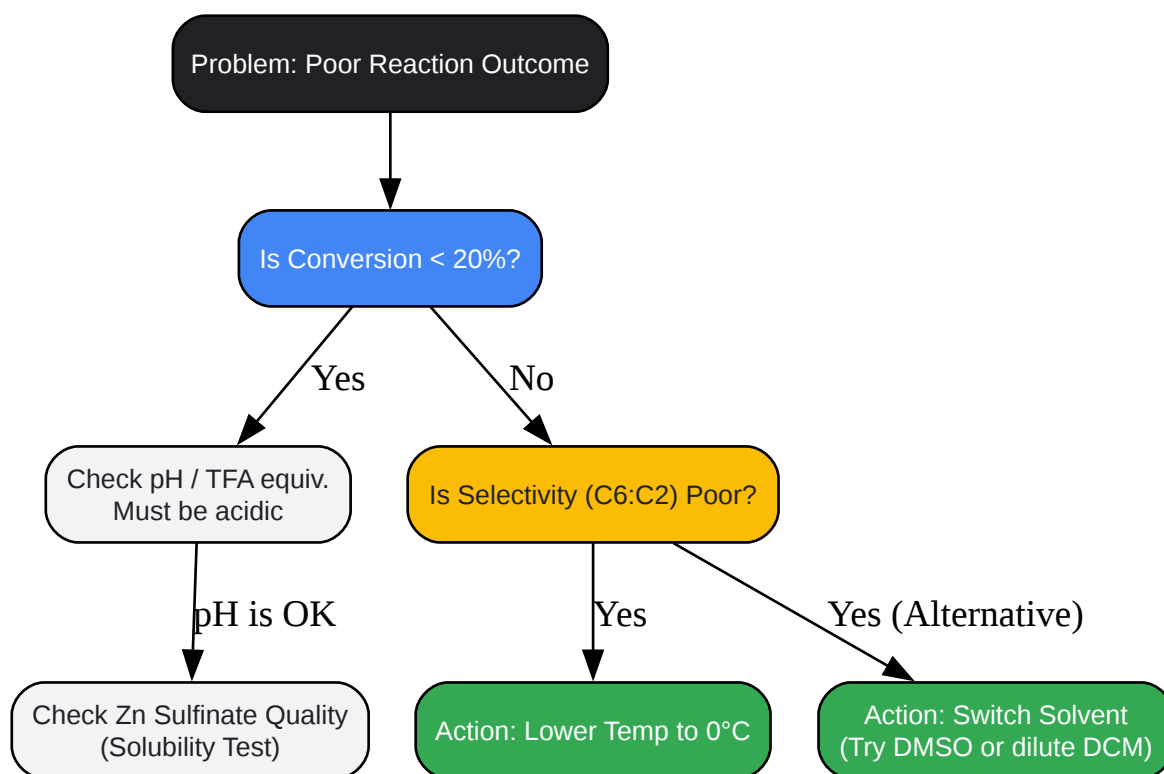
Problem: Poor Reaction Outcome

Is Conversion < 20%?

Yes

No

Check pH / TFA equiv.
Must be acidic

Is Selectivity (C6:C2) Poor?

pH is OK

Yes

Yes (Alternative)

Check Zn Sulfinate Quality
(Solubility Test)

Action: Lower Temp to 0°C

Action: Switch Solvent
(Try DMSO or dilute DCM)